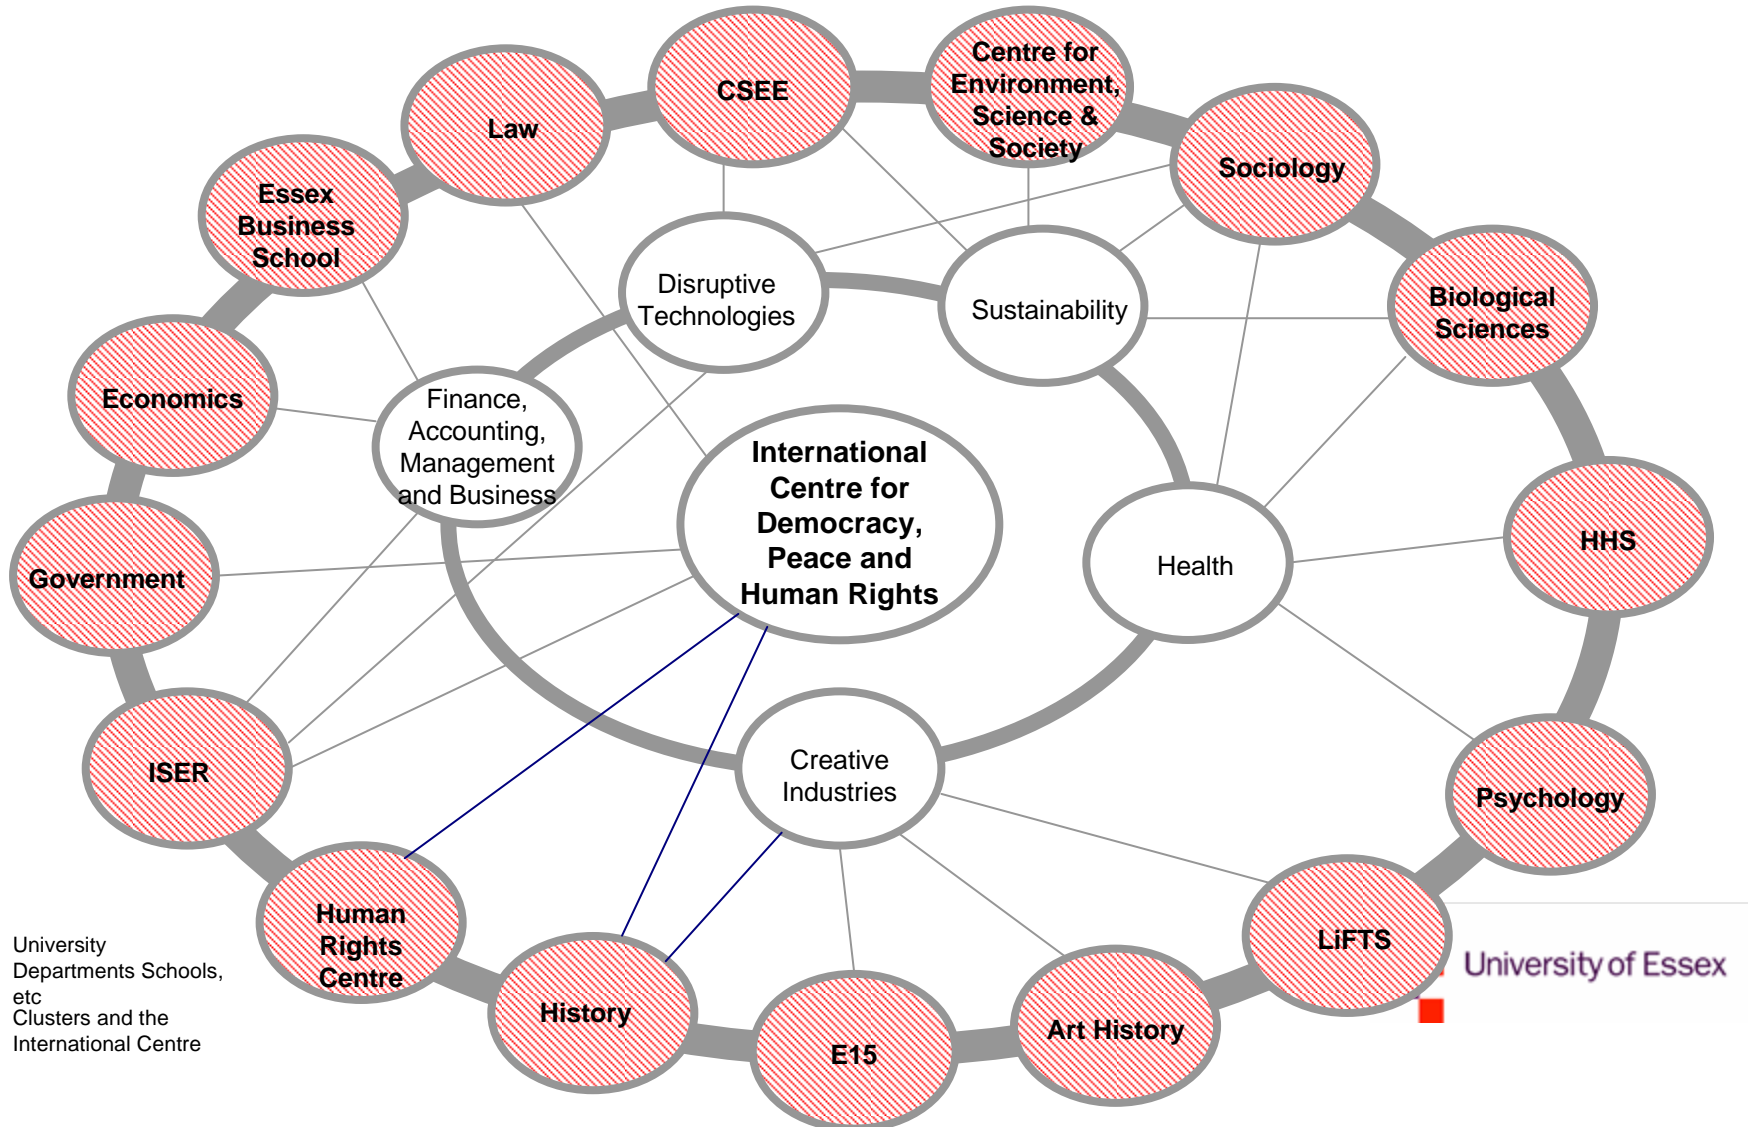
Law

CSEE

Centre for Environment, Science & Society

Sociology

Essex Business School

Biological Sciences

Economics

Government

HHS

ISER

Psychology

Human Rights Centre

History

E15

Art History

LiFTS

Disruptive Technologies

Sustainability

Finance, Accounting, Management and Business

International Centre for Democracy, Peace and Human Rights

Health

Creative Industries

University Departments Schools, etc
Clusters and the International Centre

University of Essex